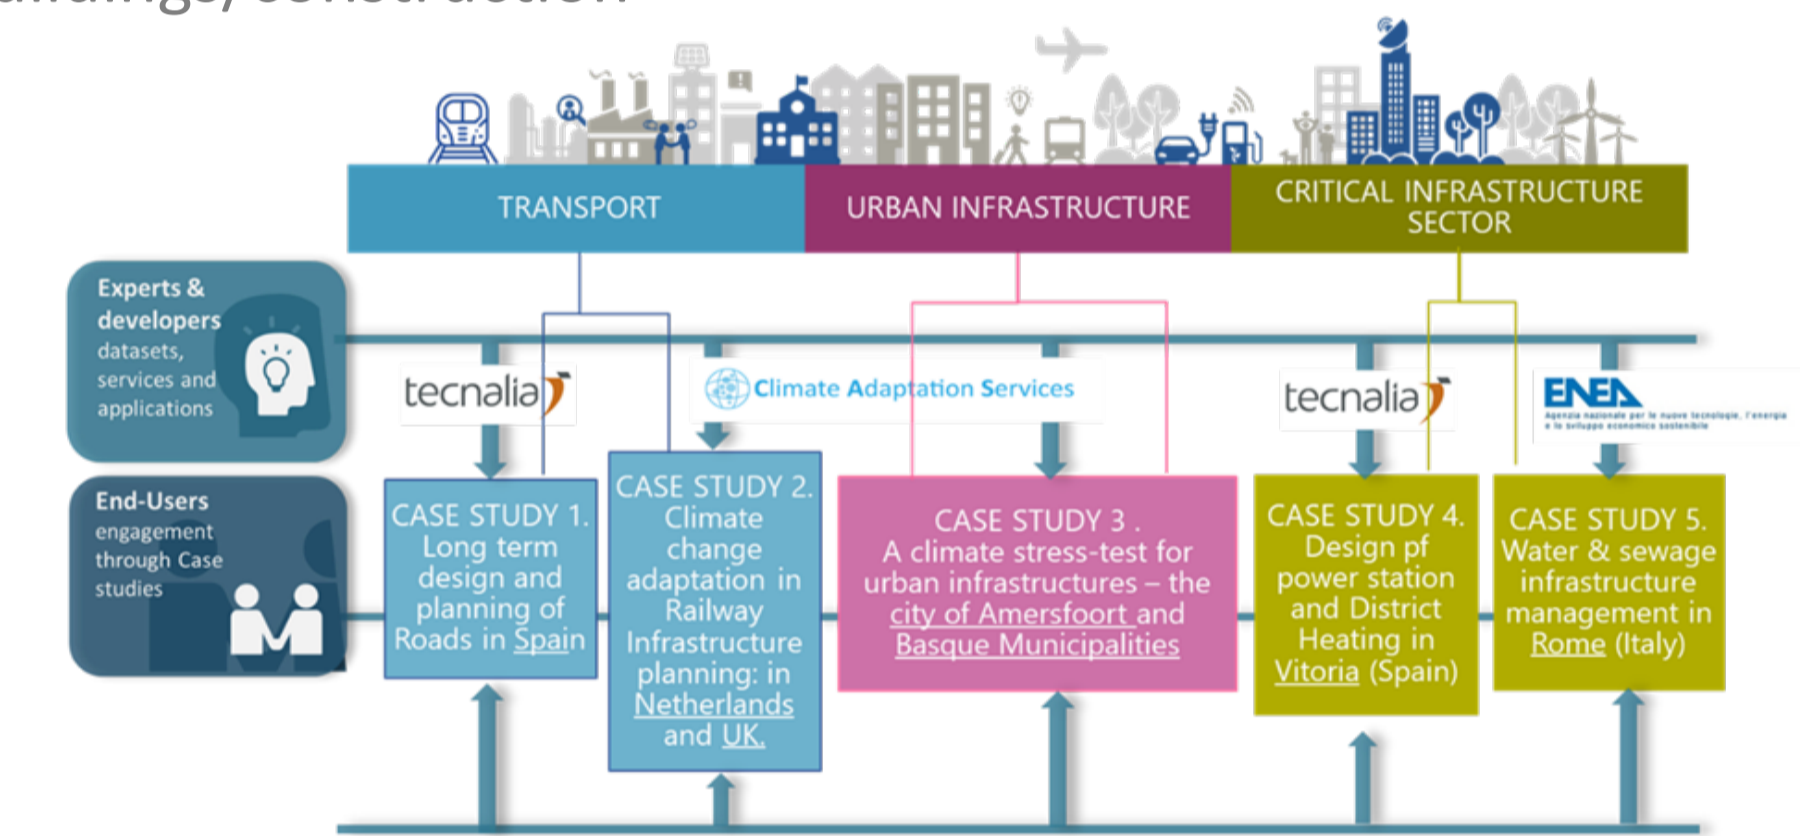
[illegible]

TRANSPORT

URBAN INFRASTRUCTURE

CRITICAL INFRASTRUCTURE SECTOR

Experts & developers datasets, services and applications

End-Users engagement through Case studies

tecnalia

Climate Adaptation Services

tecnalia

ENEA Agenzia nazionale per le nuove tecnologie, l'energia e lo sviluppo economico sostenibile

CASE STUDY 1. Long term design and planning of Roads in Spain

CASE STUDY 2. Climate change adaptation in Railway Infrastructure planning: in Netherlands and UK.

CASE STUDY 3 . A climate stress-test for urban infrastructures – the city of Amersfoort and Basque Municipalities

CASE STUDY 4. Design pf power station and District Heating in Vitoria (Spain)

CASE STUDY 5. Water & sewage infrastructure management in Rome (Italy)